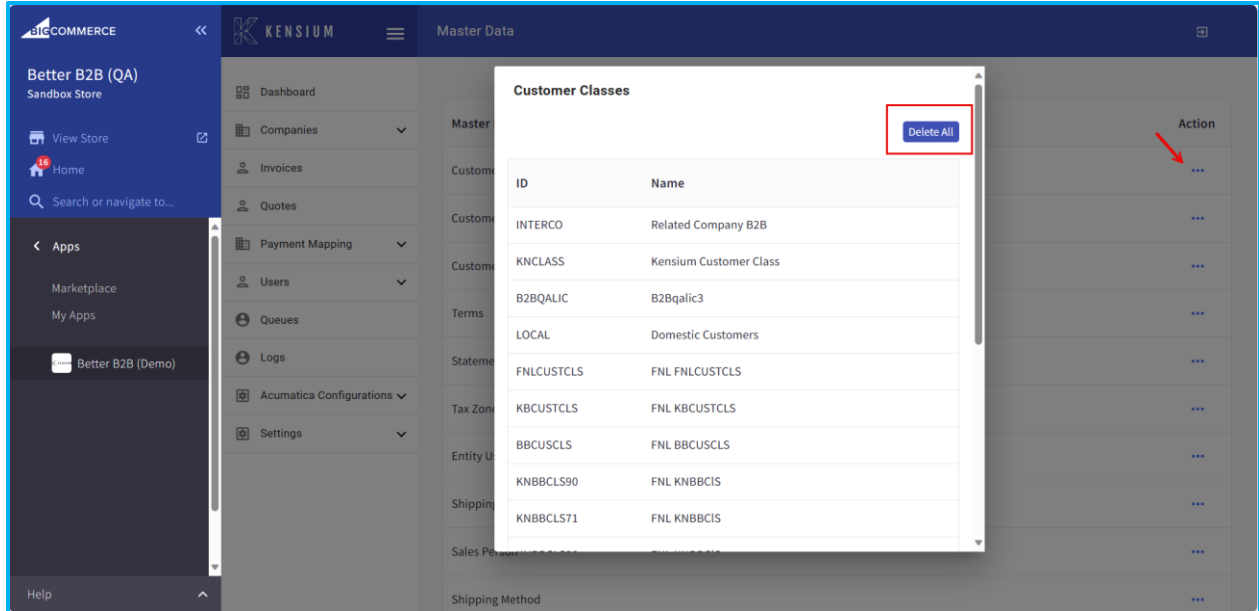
BIGCOMMERCE «

Better B2B (QA)
Sandbox Store

View Store
16 Home
Search or navigate to...

< Apps

Marketplace
My Apps

Better B2B (Demo)

Help

KENSIUM

Dashboard
Companies
Invoices
Quotes
Payment Mapping
Users
Queues
Logs
Acumatica Configurations
Settings

Master Data

Master
Custom
Custom
Custom
Terms
Stateme
Tax Zon
Entity U
Shippin
Sales Pe
Shipping Method

Action

Customer Classes

Delete All

| ID | Name |
|---|---|
| INTERCO | Related Company B2B |
| KNCLASS | Kensium Customer Class |
| B2BQALIC | B2Bqalic3 |
| LOCAL | Domestic Customers |
| FNLCUSTCLS | FNL FNLCUSTCLS |
| KBCUSTCLS | FNL KBCUSTCLS |
| BBCUSCLS | FNL BBCUSCLS |
| KNBBCLS90 | FNL KNBBClS |
| KNBBCLS71 | FNL KNBBClS |
| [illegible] | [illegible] |